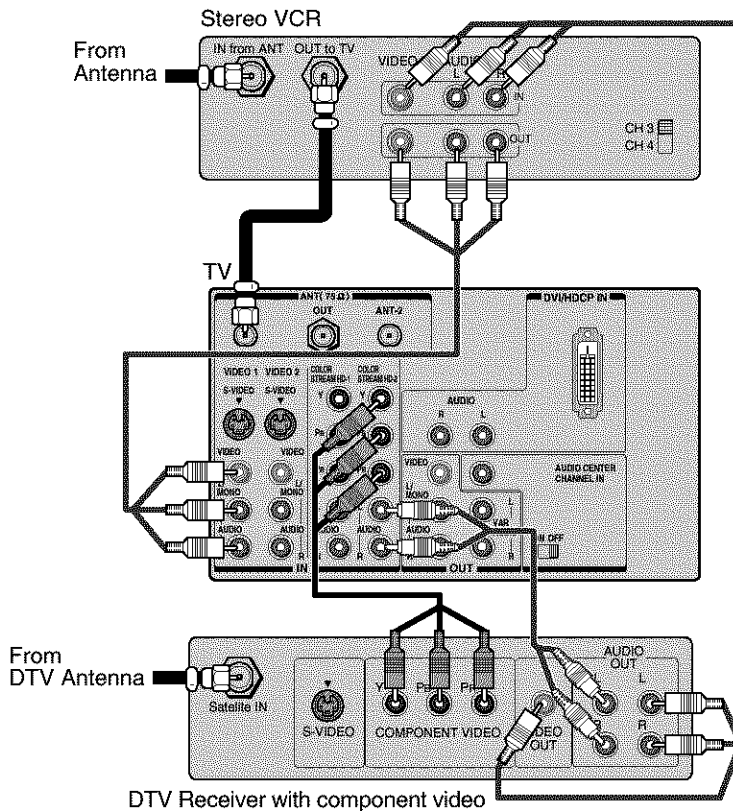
Stereo VCR

From Antenna

IN from ANT OUT to TV

VIDEO AUDIO L R IN

OUT

CH 3
CH 4

TV

ANT (75 Ω)

OUT ANT-2

DVI/HDCP IN

VIDEO 1 VIDEO 2

S-VIDEO S-VIDEO

COLOR STREAM HD-1 COLOR STREAM HD-2

Y

AUDIO R L

VIDEO VIDEO

L/MONO L/MONO

AUDIO AUDIO R

IN

VIDEO

L/MONO

AUDIO

AUDIO CENTER CHANNEL IN

VAR

ON OFF

OUT

From DTV Antenna

Satellite IN

S-VIDEO

Y Pb Pr

COMPONENT VIDEO

VIDEO OUT

AUDIO OUT L R

DTV Receiver with component video